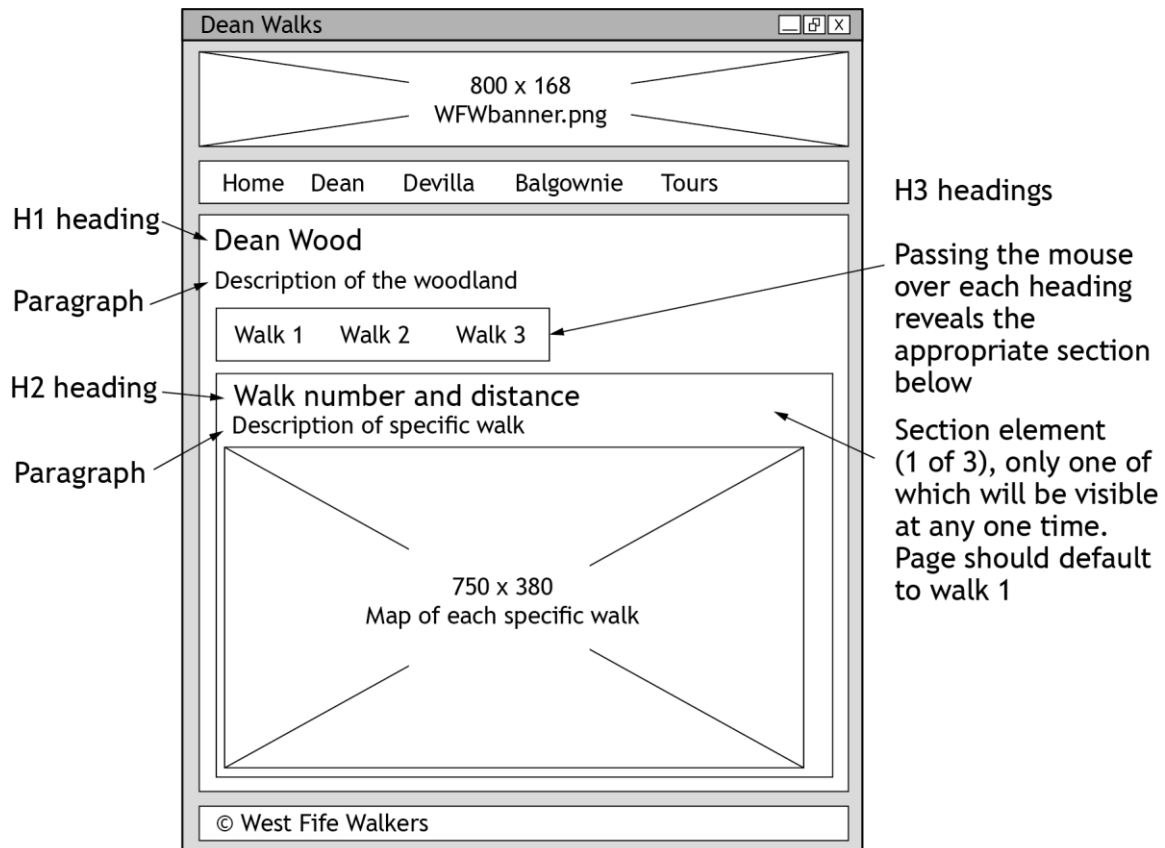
Dean Walks

800 x 168
WFWbanner.png

Home Dean Devilla Balgownie Tours

H3 headings

H1 heading

Dean Wood

Paragraph

Description of the woodland

Walk 1 Walk 2 Walk 3

Passing the mouse over each heading reveals the appropriate section below

H2 heading

Walk number and distance

Description of specific walk

Paragraph

Section element (1 of 3), only one of which will be visible at any one time. Page should default to walk 1

750 x 380
Map of each specific walk

© West Fife Walkers